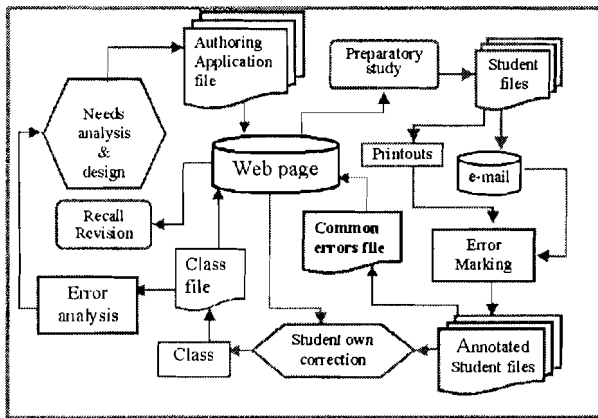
Authoring Application file

Preparatory study

Student files

Needs analysis & design

Web page

Printouts

e-mail

Recall Revision

Common errors file

Error Marking

Class file

Error analysis

Class

Student own correction

Annotated Student files